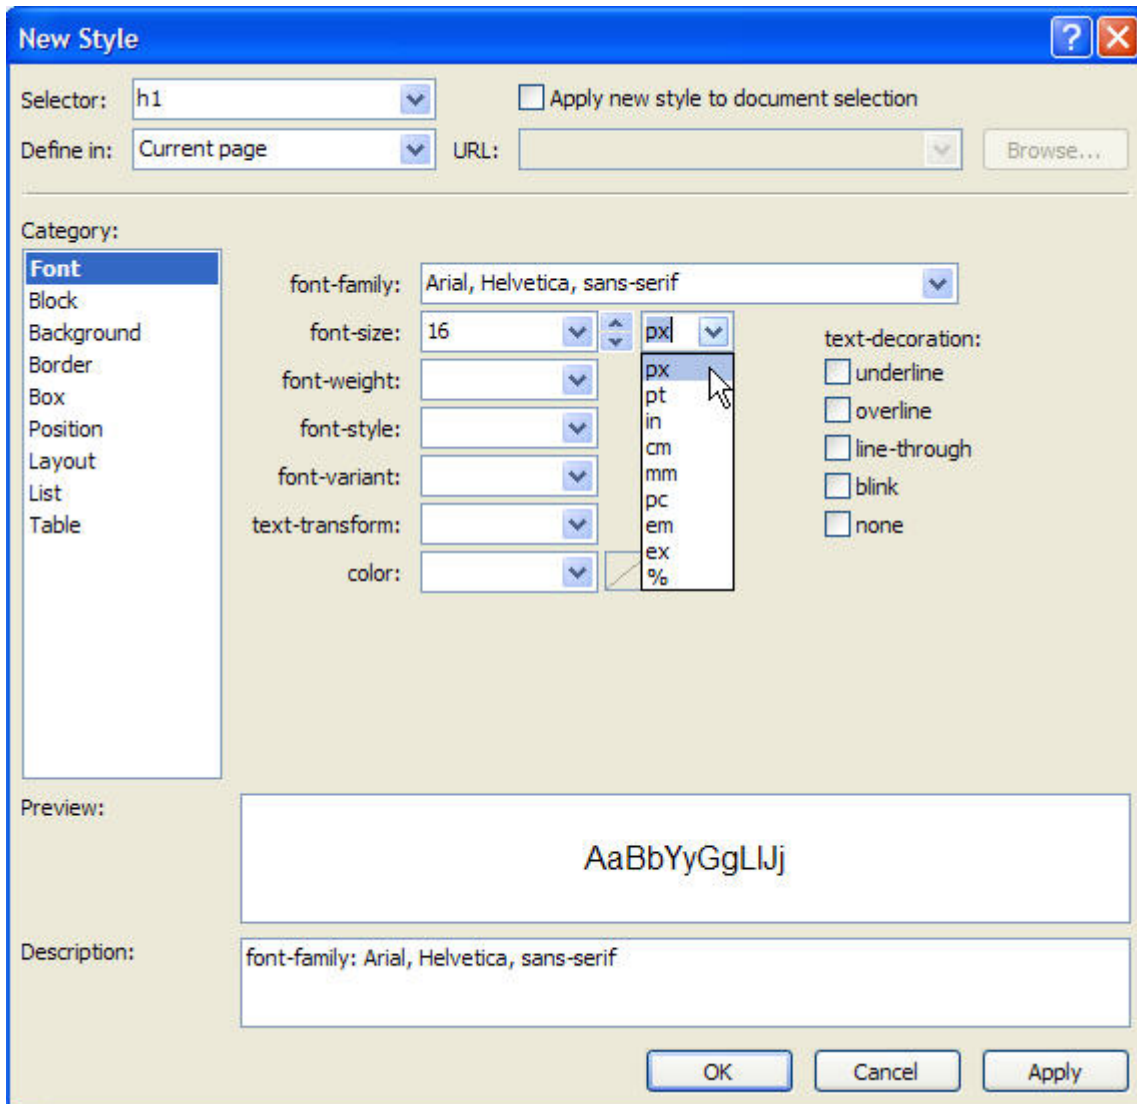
New Style

Selector: h1

Apply new style to document selection

Define in: Current page

URL:

Browse...

Category:

Font
Block
Background
Border
Box
Position
Layout
List
Table

font-family: Arial, Helvetica, sans-serif

font-size: 16

px

px
pt
in
cm
mm
pc
em
ex
%

font-weight:

font-style:

font-variant:

text-transform:

color:

text-decoration:

underline

overline

line-through

blink

none

Preview:

AaBbYyGgLlJj

Description:

font-family: Arial, Helvetica, sans-serif

OK

Cancel

Apply